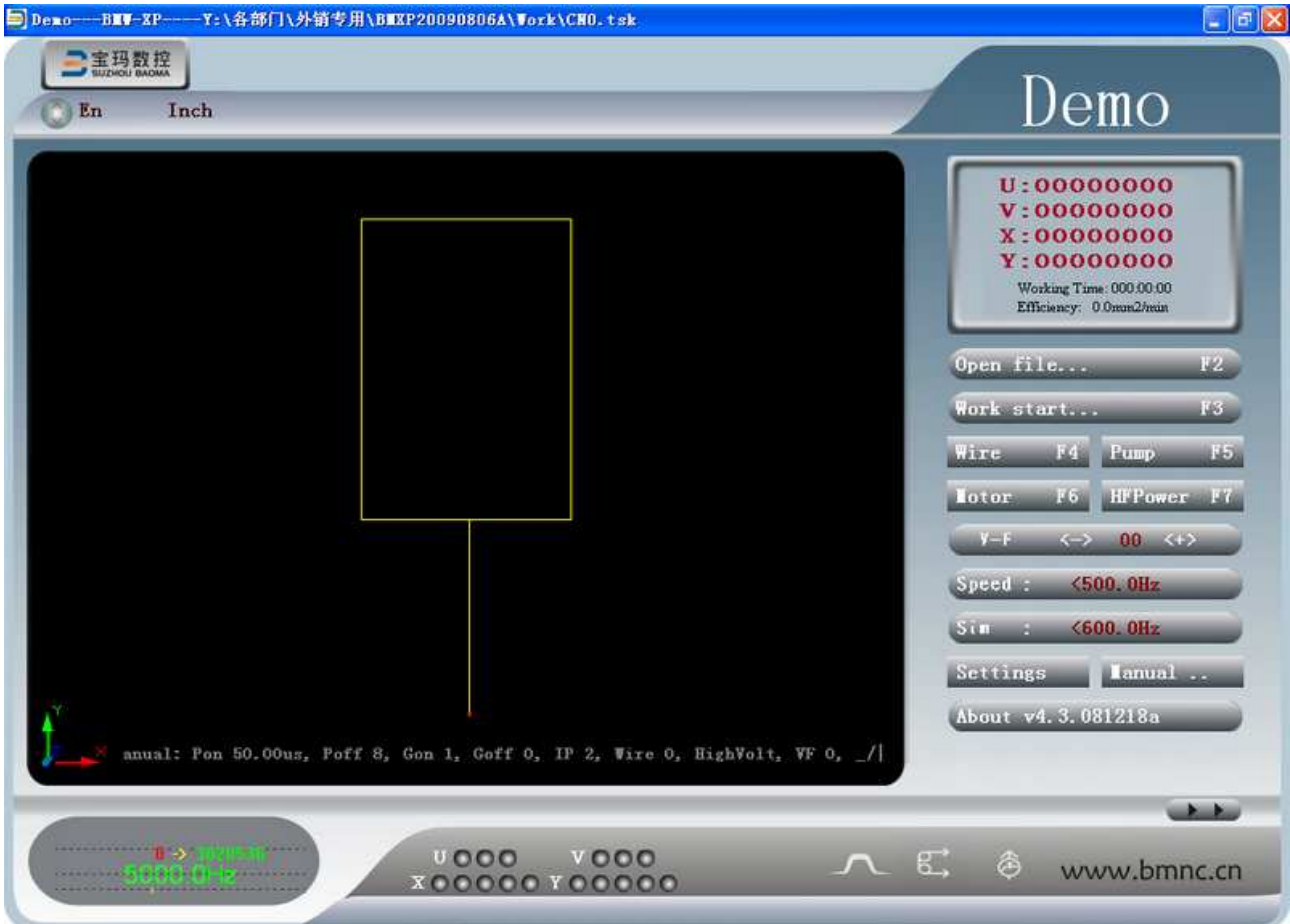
Demo----BMW-XP-----Y:\各部门\外销专用\BMXP20090806A\Work\CNO.tsk

宝玛数控
SUZHOU BAOMA

En Inch

Demo

U:00000000
V:00000000
X:00000000
Y:00000000
Working Time: 000:00:00
Efficiency: 0.0mm2/min

Open file... F2

Work start... F3

Wire F4 | Pump F5

Motor F6 | HFPower F7

V-F <-> 00 <+>

Speed : <500.0Hz

Sim : <600.0Hz

Settings | Manual ..

About v4.3.081218a

Y
X

anual: Pon 50.00us, Poff 8, Gon 1, Goff 0, IP 2, Wire 0, HighVolt, VF 0, _/|

0 -> 3020536
5000.0Hz

U V
X Y

www.bmnc.cn